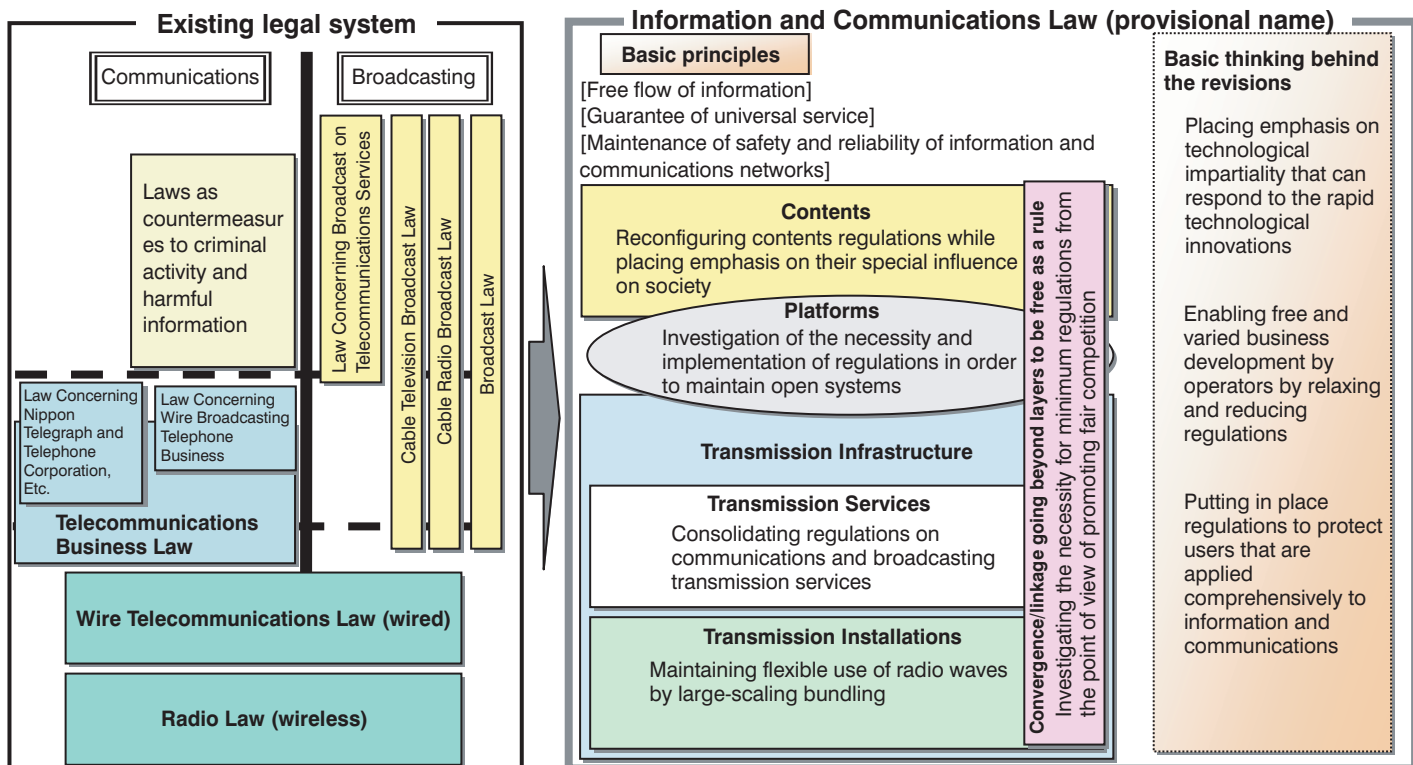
Existing legal system

Communications

Broadcasting

Laws as countermeasures to criminal activity and harmful information

Law Concerning Broadcast on Telecommunications Services

Cable Television Broadcast Law

Cable Radio Broadcast Law

Broadcast Law

Law Concerning Nippon Telegraph and Telephone Corporation, Etc.

Law Concerning Wire Broadcasting Telephone Business

Telecommunications Business Law

Wire Telecommunications Law (wired)

Radio Law (wireless)

Information and Communications Law (provisional name)

Basic principles

[Free flow of information]
[Guarantee of universal service]
[Maintenance of safety and reliability of information and communications networks]

Contents
Reconfiguring contents regulations while placing emphasis on their special influence on society

Platforms
Investigation of the necessity and implementation of regulations in order to maintain open systems

Transmission Infrastructure

Transmission Services
Consolidating regulations on communications and broadcasting transmission services

Transmission Installations
Maintaining flexible use of radio waves by large-scaling bundling

Convergence/linkage going beyond layers to be free as a rule
Investigating the necessity for minimum regulations from the point of view of promoting fair competition

Basic thinking behind the revisions

Placing emphasis on technological impartiality that can respond to the rapid technological innovations

Enabling free and varied business development by operators by relaxing and reducing regulations

Putting in place regulations to protect users that are applied comprehensively to information and communications